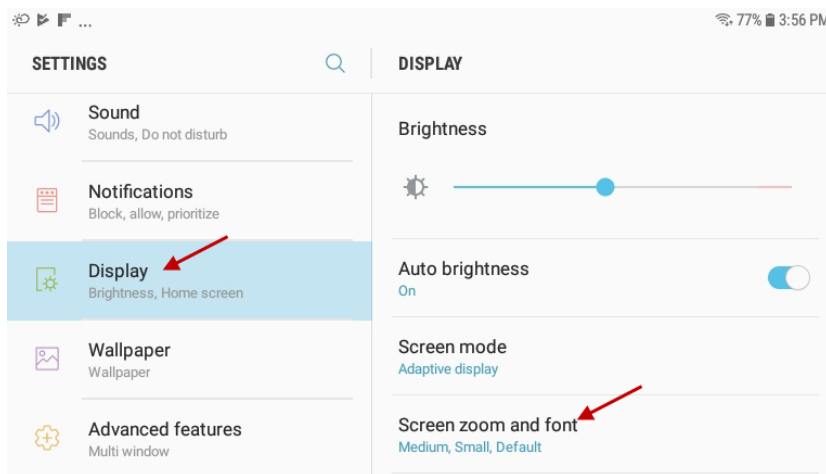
...

77% 3:56 PM

SETTINGS

Sound
Sounds, Do not disturb

Notifications
Block, allow, prioritize

Display
Brightness, Home screen

Wallpaper
Wallpaper

Advanced features
Multi window

DISPLAY

Brightness

Auto brightness
On

Screen mode
Adaptive display

Screen zoom and font
Medium, Small, Default